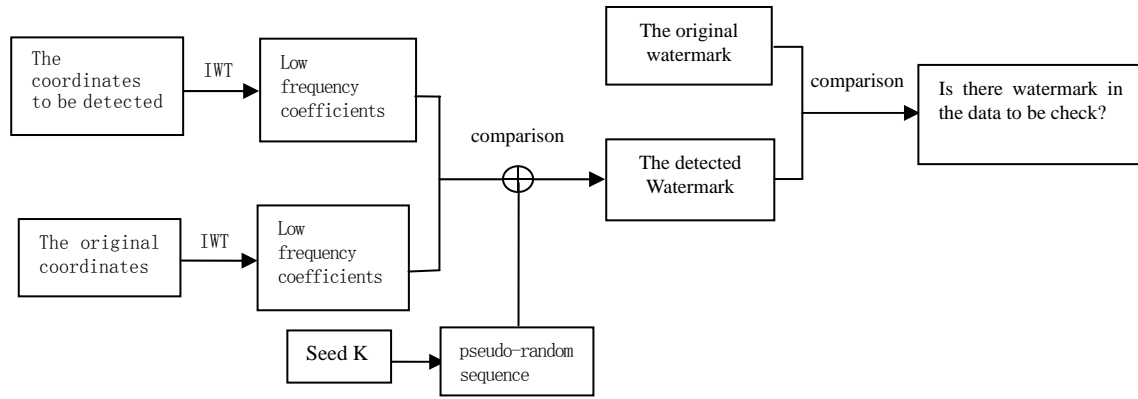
The coordinates to be detected

IWT

Low frequency coefficients

The original coordinates

IWT

Low frequency coefficients

comparison

Seed K

pseudo-random sequence

The original watermark

The detected Watermark

comparison

Is there watermark in the data to be check?